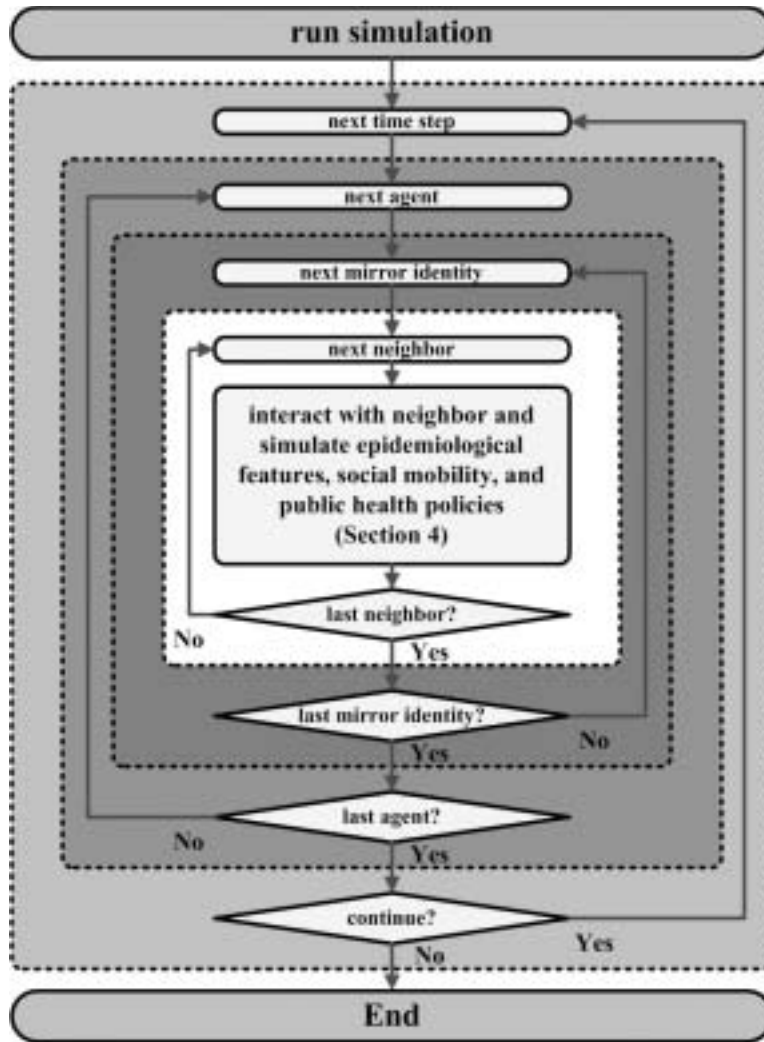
run simulation

next time step

next agent

next mirror identity

next neighbor

interact with neighbor and simulate epidemiological features, social mobility, and public health policies (Section 4)

last neighbor?

No

Yes

last mirror identity?

Yes

No

last agent?

No

Yes

continue?

No

Yes

End